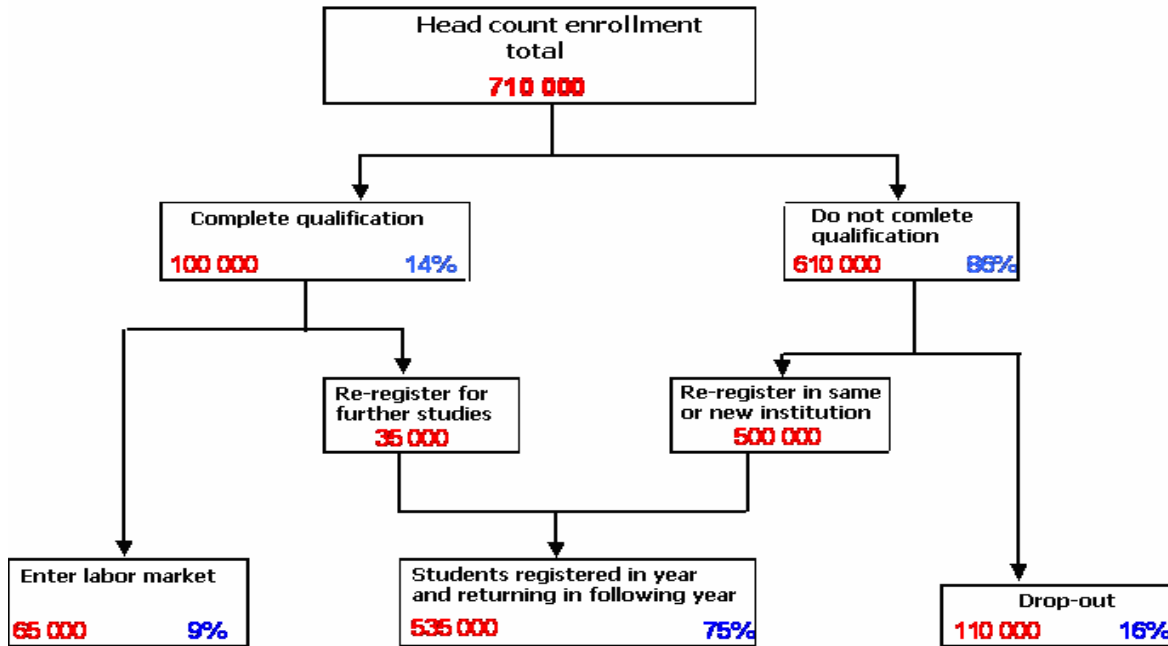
Head count enrollment total
710 000

Complete qualification
100 000 14%

Do not comlete qualification
610 000 86%

Re-register for further studies
35 000

Re-register in same or new institution
500 000

Enter labor market
65 000 9%

Students registered in year and returning in following year
535 000 75%

Drop-out
110 000 16%